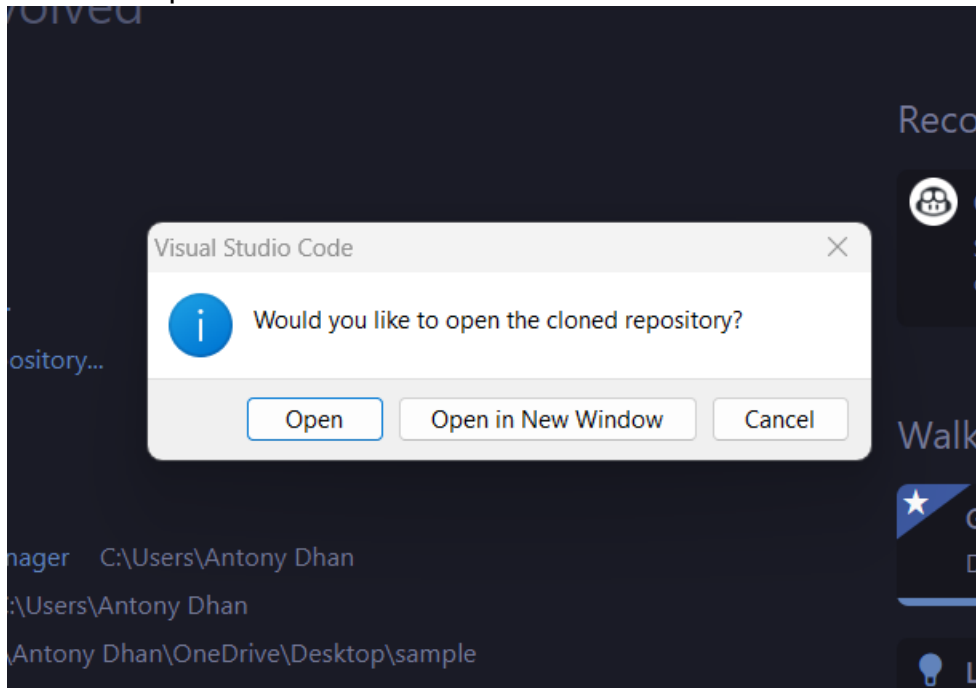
volved

Reco

Visual Studio Code

Would you like to open the cloned repository?

Open
Open in New Window
Cancel

ository...

Walk

nager C:\Users\Antony Dhan
:\Users\Antony Dhan
\Antony Dhan\OneDrive\Desktop\sample